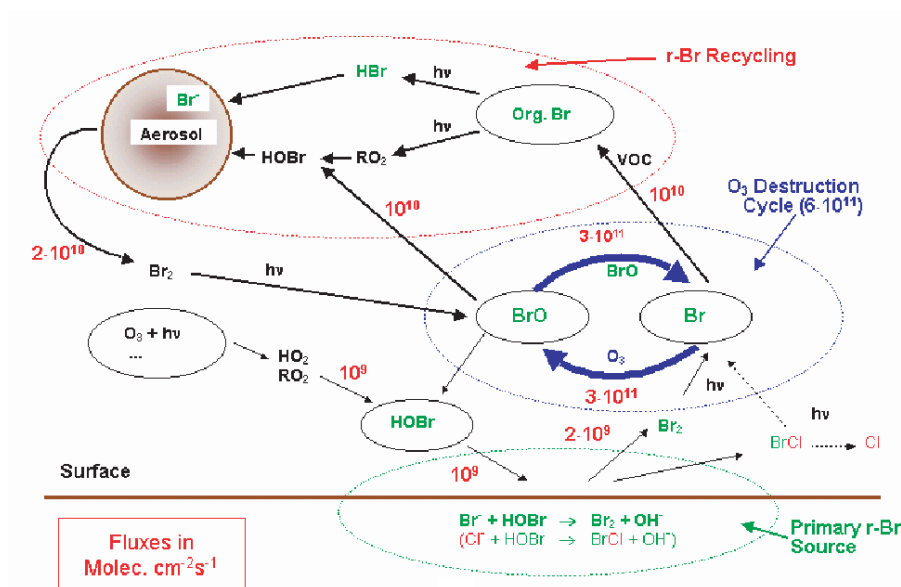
r-Br Recycling

HBr
hν
Br⁻
Aerosol
Org. Br
hν
HOBr
$RO_2$
VOC
$10^{10}$
$10^{10}$
$O_3$ Destruction Cycle ($6 \cdot 10^{11}$)
$2 \cdot 10^{10}$
$3 \cdot 10^{11}$
BrO
$Br_2$
hν
BrO
Br
$O_3$ + hν
...
$HO_2$
$RO_2$
$10^9$
$O_3$
$3 \cdot 10^{11}$
hν
HOBr
$2 \cdot 10^9$
$Br_2$
hν
BrCl ······ Cl
Surface
$10^9$
Fluxes in Molec. $cm^{-2}s^{-1}$
$Br^- + HOBr \rightarrow Br_2 + OH^-$
$(Cl^- + HOBr \rightarrow BrCl + OH^-)$
Primary r-Br Source